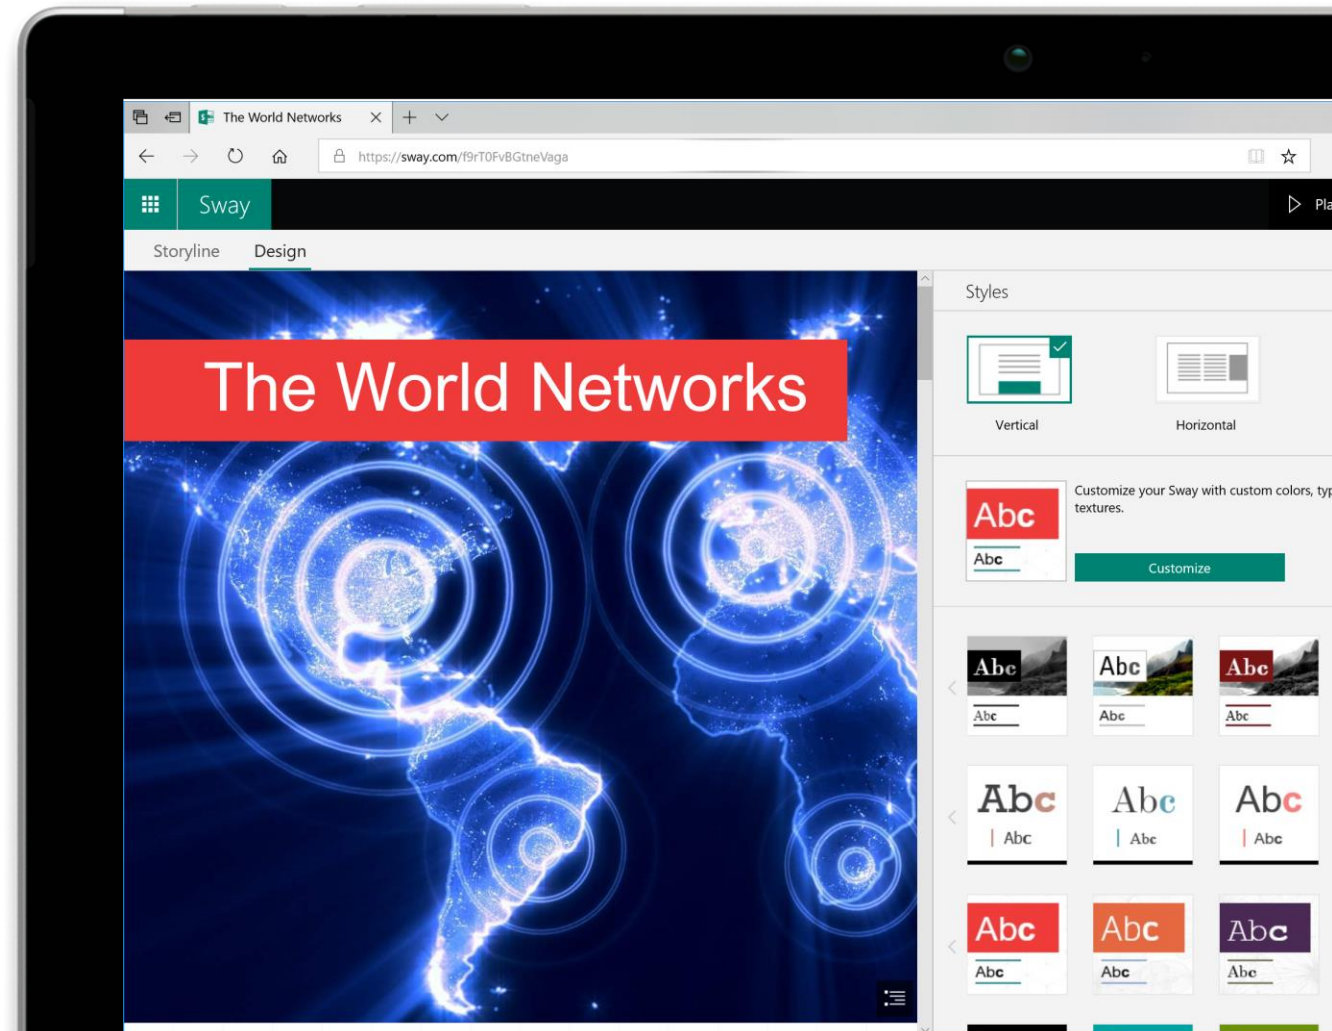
The World Networks

https://sway.com/f9rT0FvBGtneVaga

Sway

Pla

Storyline Design

The World Networks

Styles

Vertical

Horizontal

Abc

Abc

Customize your Sway with custom colors, typ textures.

Customize

Abc
Abc

Abc
Abc

Abc
Abc

Abc
Abc

Abc
Abc

Abc
Abc

Abc
Abc

Abc
Abc

Abc
Abc